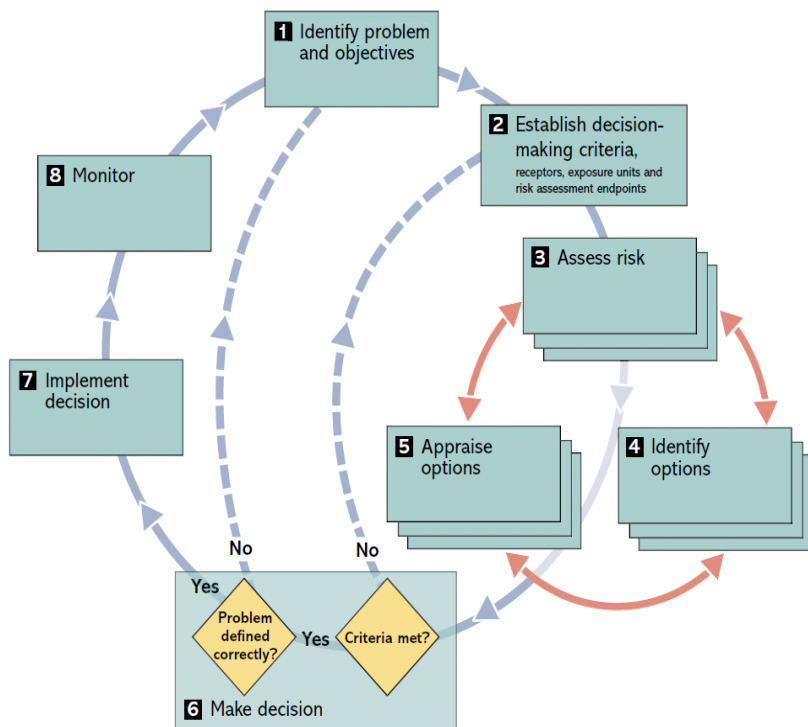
1 Identify problem and objectives

2 Establish decision-making criteria, receptors, exposure units and risk assessment endpoints

8 Monitor

3 Assess risk

7 Implement decision

5 Appraise options

4 Identify options

No

No

Yes

Problem defined correctly?

Yes

Criteria met?

6 Make decision